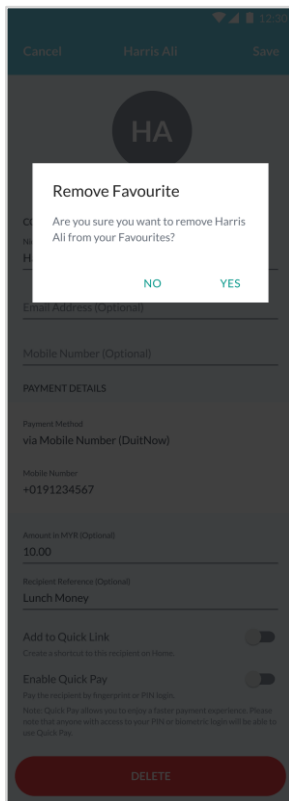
12:30

Cancel Harris Ali Save

HA

Remove Favourite

Are you sure you want to remove Harris Ali from your Favourites?

NO YES

C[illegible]

N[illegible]

H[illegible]

Email Address (Optional)

Mobile Number (Optional)

PAYMENT DETAILS

Payment Method

via Mobile Number (DuitNow)

Mobile Number

+0191234567

Amount in MYR (Optional)

10.00

Recipient Reference (Optional)

Lunch Money

Add to Quick Link

Create a shortcut to this recipient on Home.

Enable Quick Pay

Pay this recipient by fingerprint or PIN login.

Note: Quick Pay allows you to enjoy a faster payment experience. Please note that anyone with access to your PIN or Biometric login will be able to use Quick Pay.

DELETE